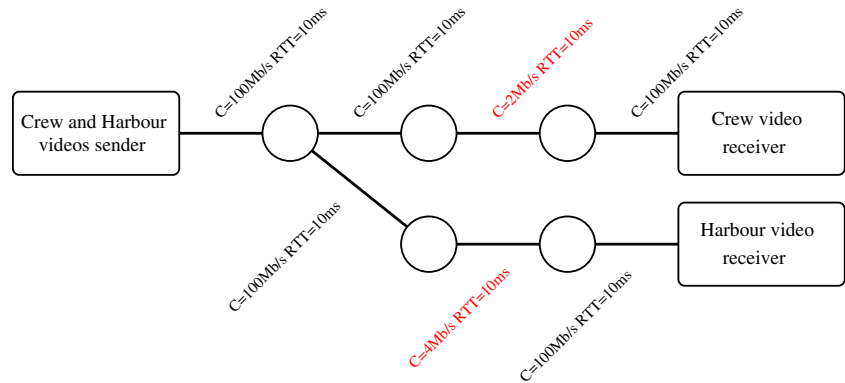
Crew and Harbour videos sender

C=100Mb/s RTT=10ms

C=100Mb/s RTT=10ms

C=2Mb/s RTT=10ms

C=100Mb/s RTT=10ms

Crew video receiver

C=100Mb/s RTT=10ms

Harbour video receiver

C=4Mb/s RTT=10ms

C=100Mb/s RTT=10ms